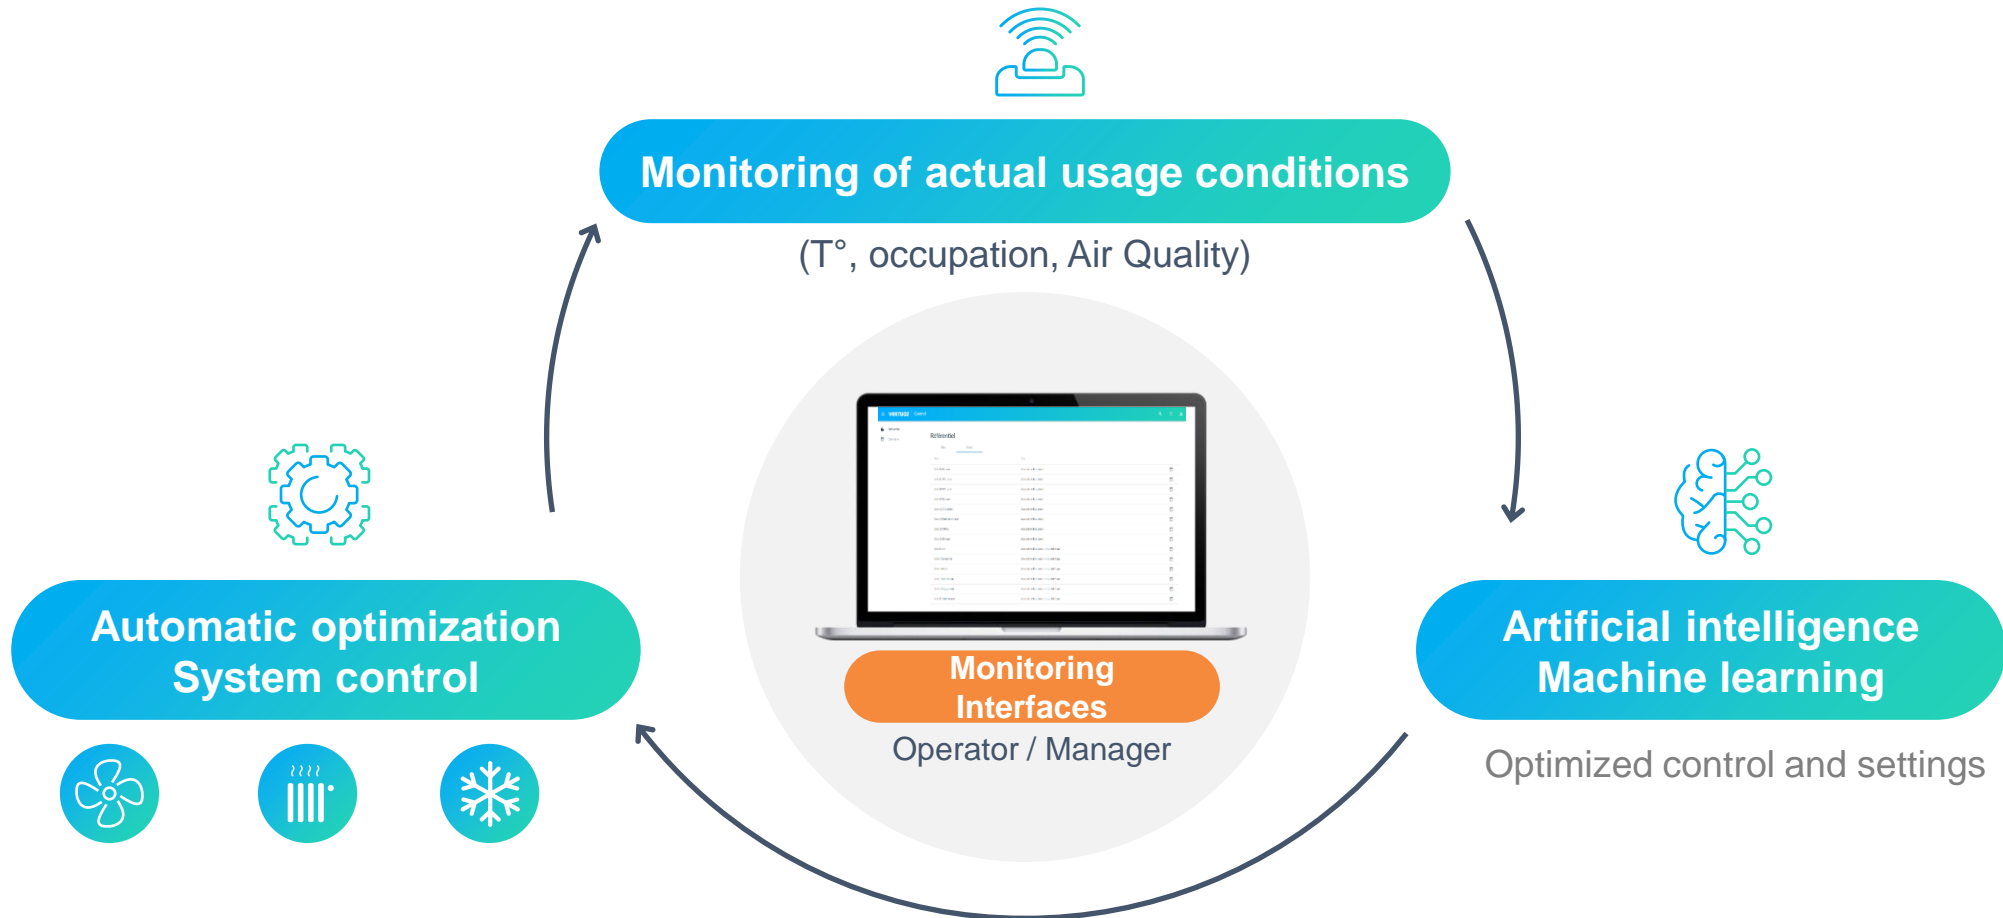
Monitoring of actual usage conditions

(T°, occupation, Air Quality)

Automatic optimization
System control

Monitoring
Interfaces

Operator / Manager

Artificial intelligence
Machine learning

Optimized control and settings